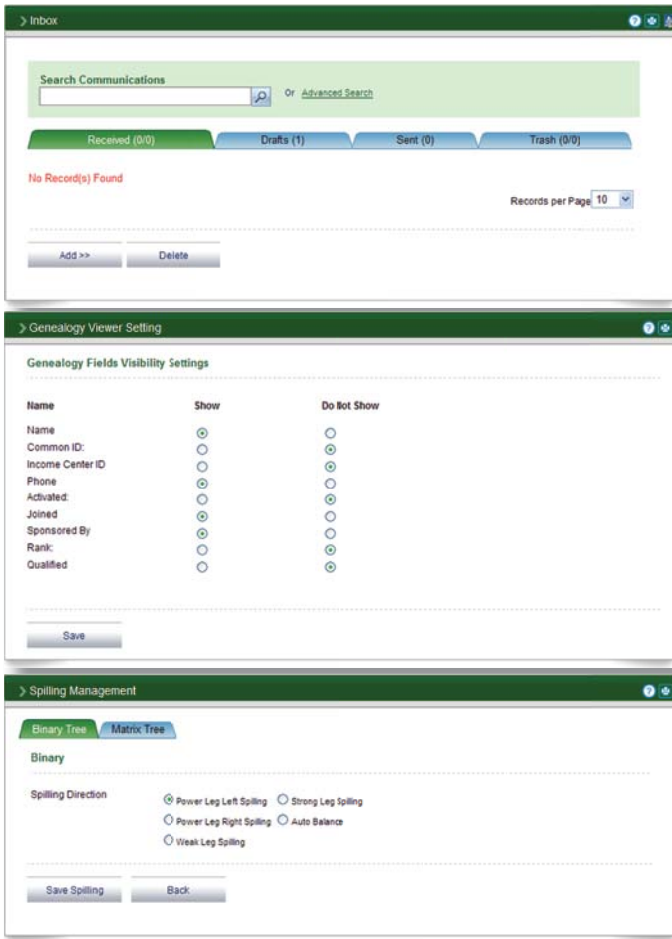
Inbox

Search Communications

Or Advanced Search

Received (0/0) | Drafts (1) | Sent (0) | Trash (0/0)

No Record(s) Found

Records per Page 10

Add >> Delete

Genealogy Viewer Setting

Genealogy Fields Visibility Settings

| Name | Show | Do Not Show |
|---|---|---|
| Name | ◉ | ○ |
| Common ID: | ○ | ◉ |
| Income Center ID | ○ | ◉ |
| Phone | ◉ | ○ |
| Activated: | ○ | ◉ |
| Joined | ◉ | ○ |
| Sponsored By | ◉ | ○ |
| Rank: | ○ | ◉ |
| Qualified | ○ | ◉ |

Save

Spilling Management

Binary Tree | Matrix Tree

Binary

Spilling Direction

Power Leg Left Spilling Strong Leg Spilling
Power Leg Right Spilling Auto Balance
Weak Leg Spilling

Save Spilling Back